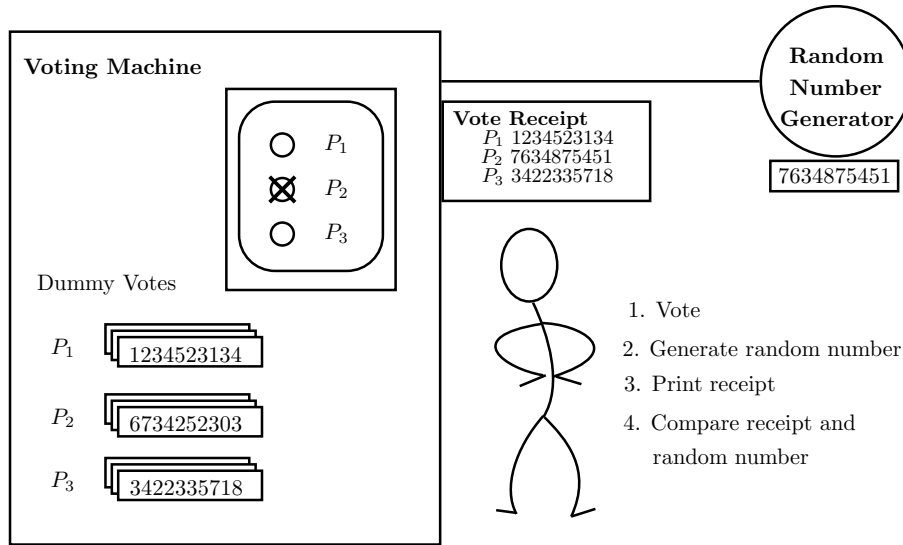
Voting Machine

$P_1$

$P_2$

$P_3$

Dummy Votes

$P_1$ 1234523134

$P_2$ 6734252303

$P_3$ 3422335718

Vote Receipt
$P_1$ 1234523134
$P_2$ 7634875451
$P_3$ 3422335718

Random Number Generator

7634875451

1. Vote
2. Generate random number
3. Print receipt
4. Compare receipt and random number